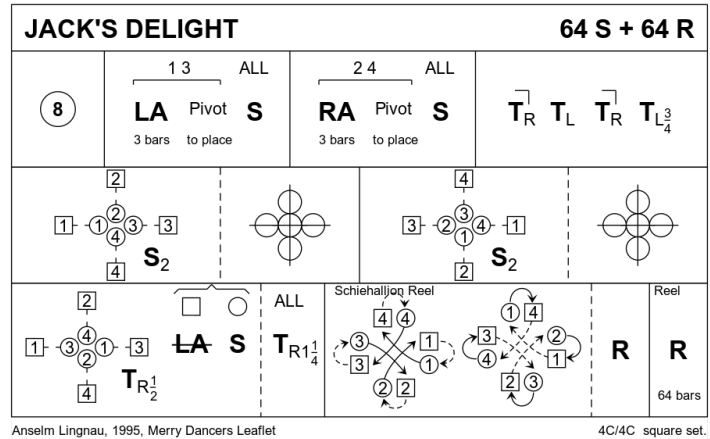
JACK'S DELIGHT 64 S + 64 R

8

1 3 ALL
LA Pivot S
3 bars to place

2 4 ALL
RA Pivot S
3 bars to place

$T_R$ $T_L$ $T_R$ $T_{L\frac{3}{4}}$

2
1 1 2 3 3
4
4
$S_2$

4
3 2 3 4 1
1
2
$S_2$

2
1 3 4 1 3
2
4
$T_{R\frac{1}{2}}$

LA S

ALL
$T_{R1\frac{1}{4}}$

Schiehallion Reel
4 4
3 1
3 1
2 2

1 4
3 2
4 1
2 3

R

Reel
R
64 bars

Anselm Lingnau, 1995, Merry Dancers Leaflet 4C/4C square set.